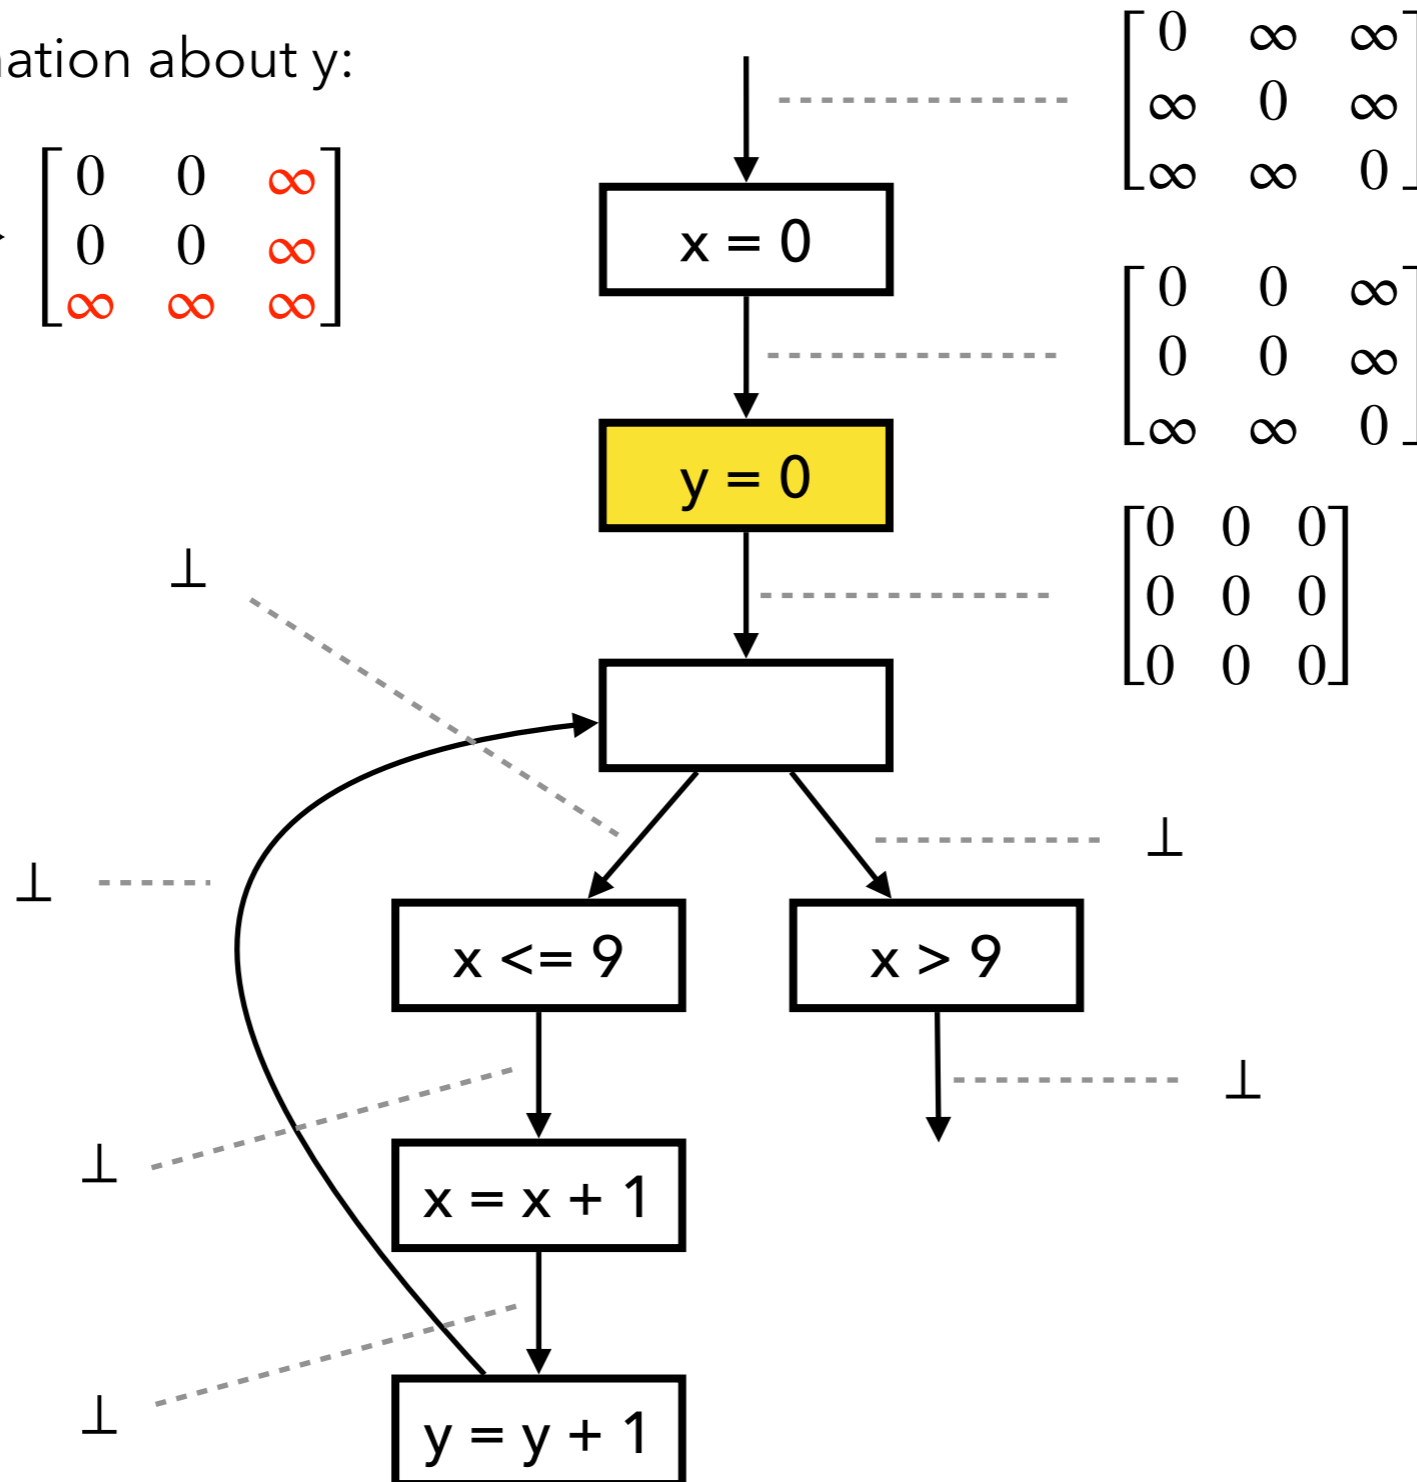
ation about y:

$\begin{bmatrix} 0 & 0 & \infty \\ 0 & 0 & \infty \\ \infty & \infty & \infty \end{bmatrix}$

$\begin{bmatrix} 0 & \infty & \infty \\ \infty & 0 & \infty \\ \infty & \infty & 0 \end{bmatrix}$

x = 0

$\begin{bmatrix} 0 & 0 & \infty \\ 0 & 0 & \infty \\ \infty & \infty & 0 \end{bmatrix}$

y = 0

$\begin{bmatrix} 0 & 0 & 0 \\ 0 & 0 & 0 \\ 0 & 0 & 0 \end{bmatrix}$

$\bot$

$\bot$

$\bot$

x <= 9

x > 9

$\bot$

$\bot$

x = x + 1

$\bot$

y = y + 1